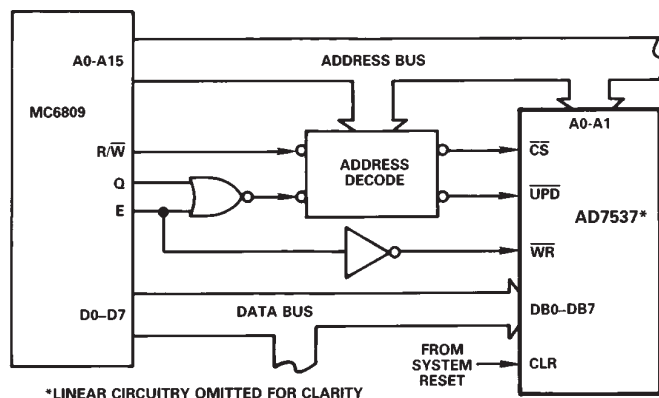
A0-A15

ADDRESS BUS

MC6809

A0-A1

$R/\overline{W}$

ADDRESS DECODE

$\overline{CS}$

Q

E

$\overline{UPD}$

AD7537*

$\overline{WR}$

D0–D7

DATA BUS

DB0–DB7

FROM SYSTEM RESET

CLR

*LINEAR CIRCUITRY OMITTED FOR CLARITY